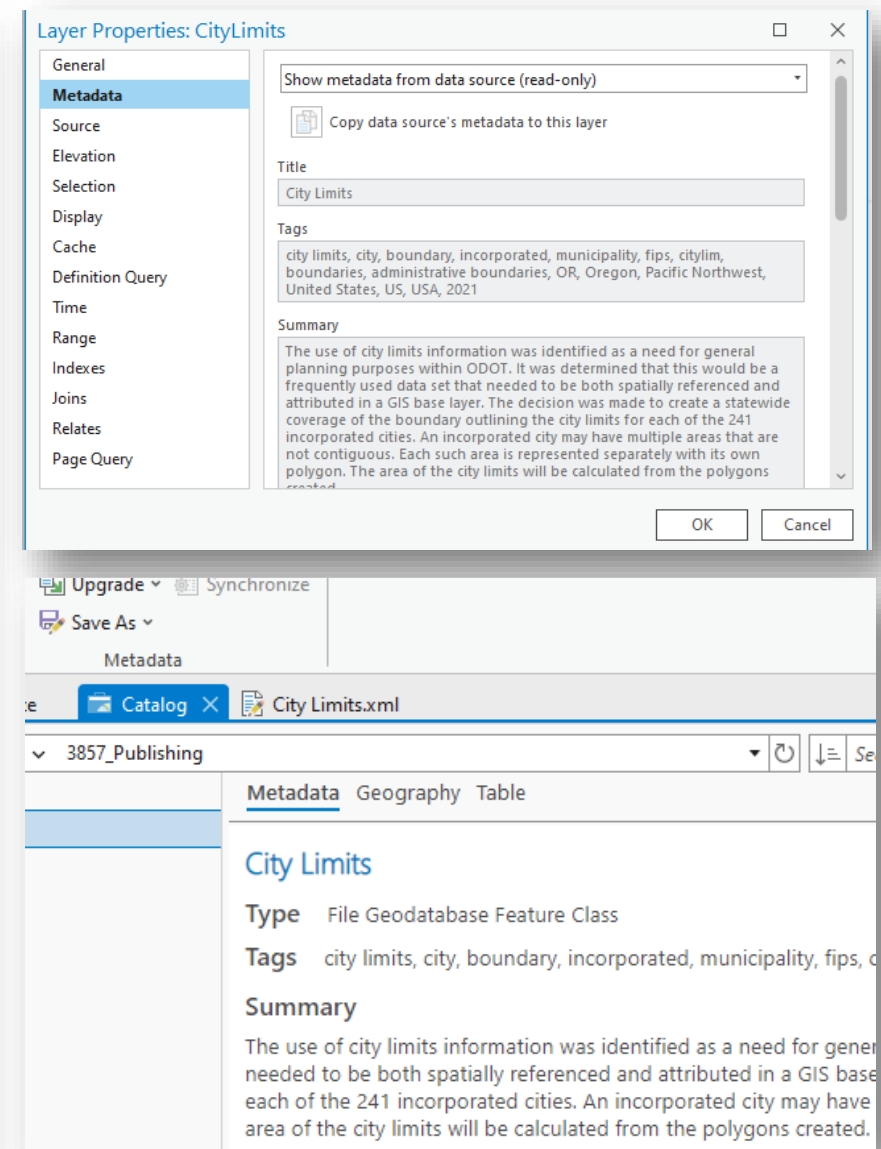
Layer Properties: CityLimits

General
Metadata
Source
Elevation
Selection
Display
Cache
Definition Query
Time
Range
Indexes
Joins
Relates
Page Query

Show metadata from data source (read-only)

Copy data source's metadata to this layer

Title

City Limits

Tags

city limits, city, boundary, incorporated, municipality, fips, citylim, boundaries, administrative boundaries, OR, Oregon, Pacific Northwest, United States, US, USA, 2021

Summary

The use of city limits information was identified as a need for general planning purposes within ODOT. It was determined that this would be a frequently used data set that needed to be both spatially referenced and attributed in a GIS base layer. The decision was made to create a statewide coverage of the boundary outlining the city limits for each of the 241 incorporated cities. An incorporated city may have multiple areas that are not contiguous. Each such area is represented separately with its own polygon. The area of the city limits will be calculated from the polygons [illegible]

OK Cancel

Upgrade Synchronize
Save As
Metadata

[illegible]e Catalog City Limits.xml

3857_Publishing

Se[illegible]

Metadata Geography Table

City Limits

Type File Geodatabase Feature Class

Tags city limits, city, boundary, incorporated, municipality, fips, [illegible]

Summary

The use of city limits information was identified as a need for gene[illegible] needed to be both spatially referenced and attributed in a GIS base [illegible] each of the 241 incorporated cities. An incorporated city may have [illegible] area of the city limits will be calculated from the polygons created.